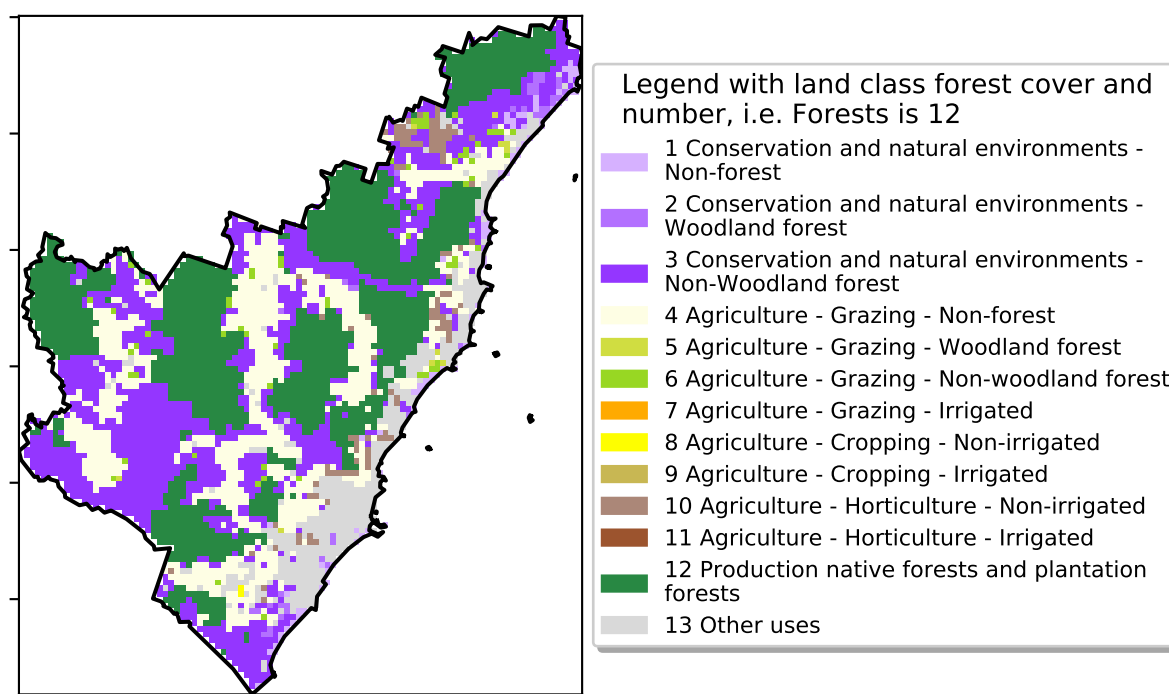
Legend with land class forest cover and number, i.e. Forests is 12

1 Conservation and natural environments - Non-forest

2 Conservation and natural environments - Woodland forest

3 Conservation and natural environments - Non-Woodland forest

4 Agriculture - Grazing - Non-forest

5 Agriculture - Grazing - Woodland forest

6 Agriculture - Grazing - Non-woodland forest

7 Agriculture - Grazing - Irrigated

8 Agriculture - Cropping - Non-irrigated

9 Agriculture - Cropping - Irrigated

10 Agriculture - Horticulture - Non-irrigated

11 Agriculture - Horticulture - Irrigated

12 Production native forests and plantation forests

13 Other uses